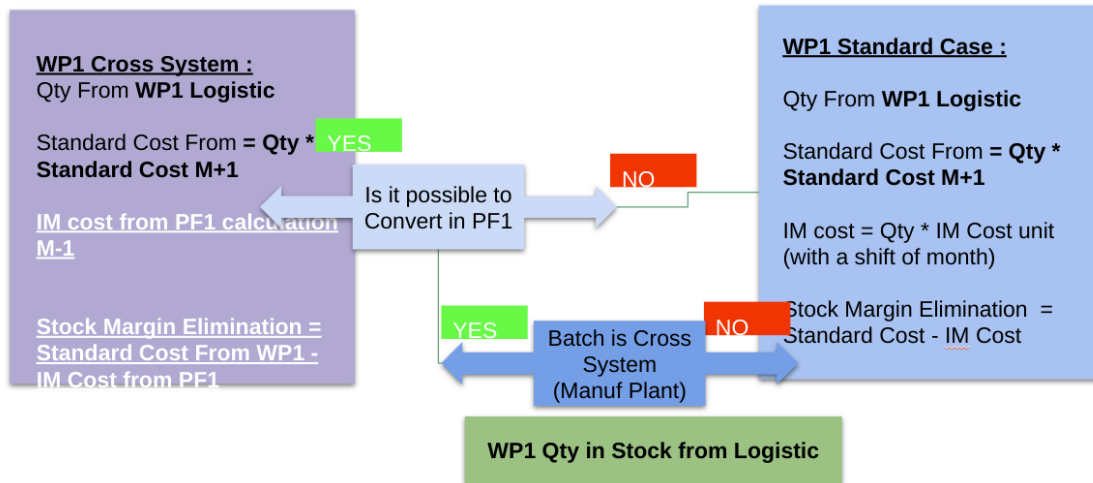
WP1 Cross System :
Qty From WP1 Logistic

Standard Cost From = Qty * Standard Cost M+1

IM cost from PF1 calculation M-1

Stock Margin Elimination = Standard Cost From WP1 - IM Cost from PF1

YES

Is it possible to Convert in PF1

NO

WP1 Standard Case :

Qty From WP1 Logistic

Standard Cost From = Qty * Standard Cost M+1

IM cost = Qty * IM Cost unit (with a shift of month)

Stock Margin Elimination = Standard Cost - IM Cost

YES

Batch is Cross System (Manuf Plant)

NO

WP1 Qty in Stock from Logistic